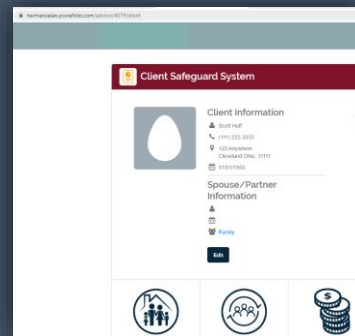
hermanzaler.yourefolio.com/advisor/4075/client

Client Safeguard System

Client Information

Scott Huff

(111) 222-3333

123 Anywhere
Cleveland Ohio, 11111

01/01/1950

Spouse/Partner Information

Family

Edit